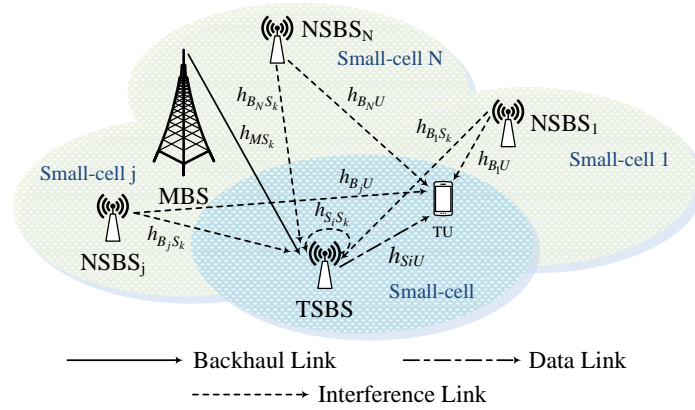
$NSBS_N$

Small-cell N

$h_{B_N S_k}$

$h_{B_N U}$

$h_{MS_k}$

$h_{B_1 S_k}$

$NSBS_1$

$h_{B_1 U}$

Small-cell 1

Small-cell j

MBS

$h_{B_j U}$

$h_{S_i S_k}$

TU

$h_{B_j S_k}$

$NSBS_j$

$h_{SiU}$

TSBS

Small-cell

Backhaul Link

Data Link

Interference Link